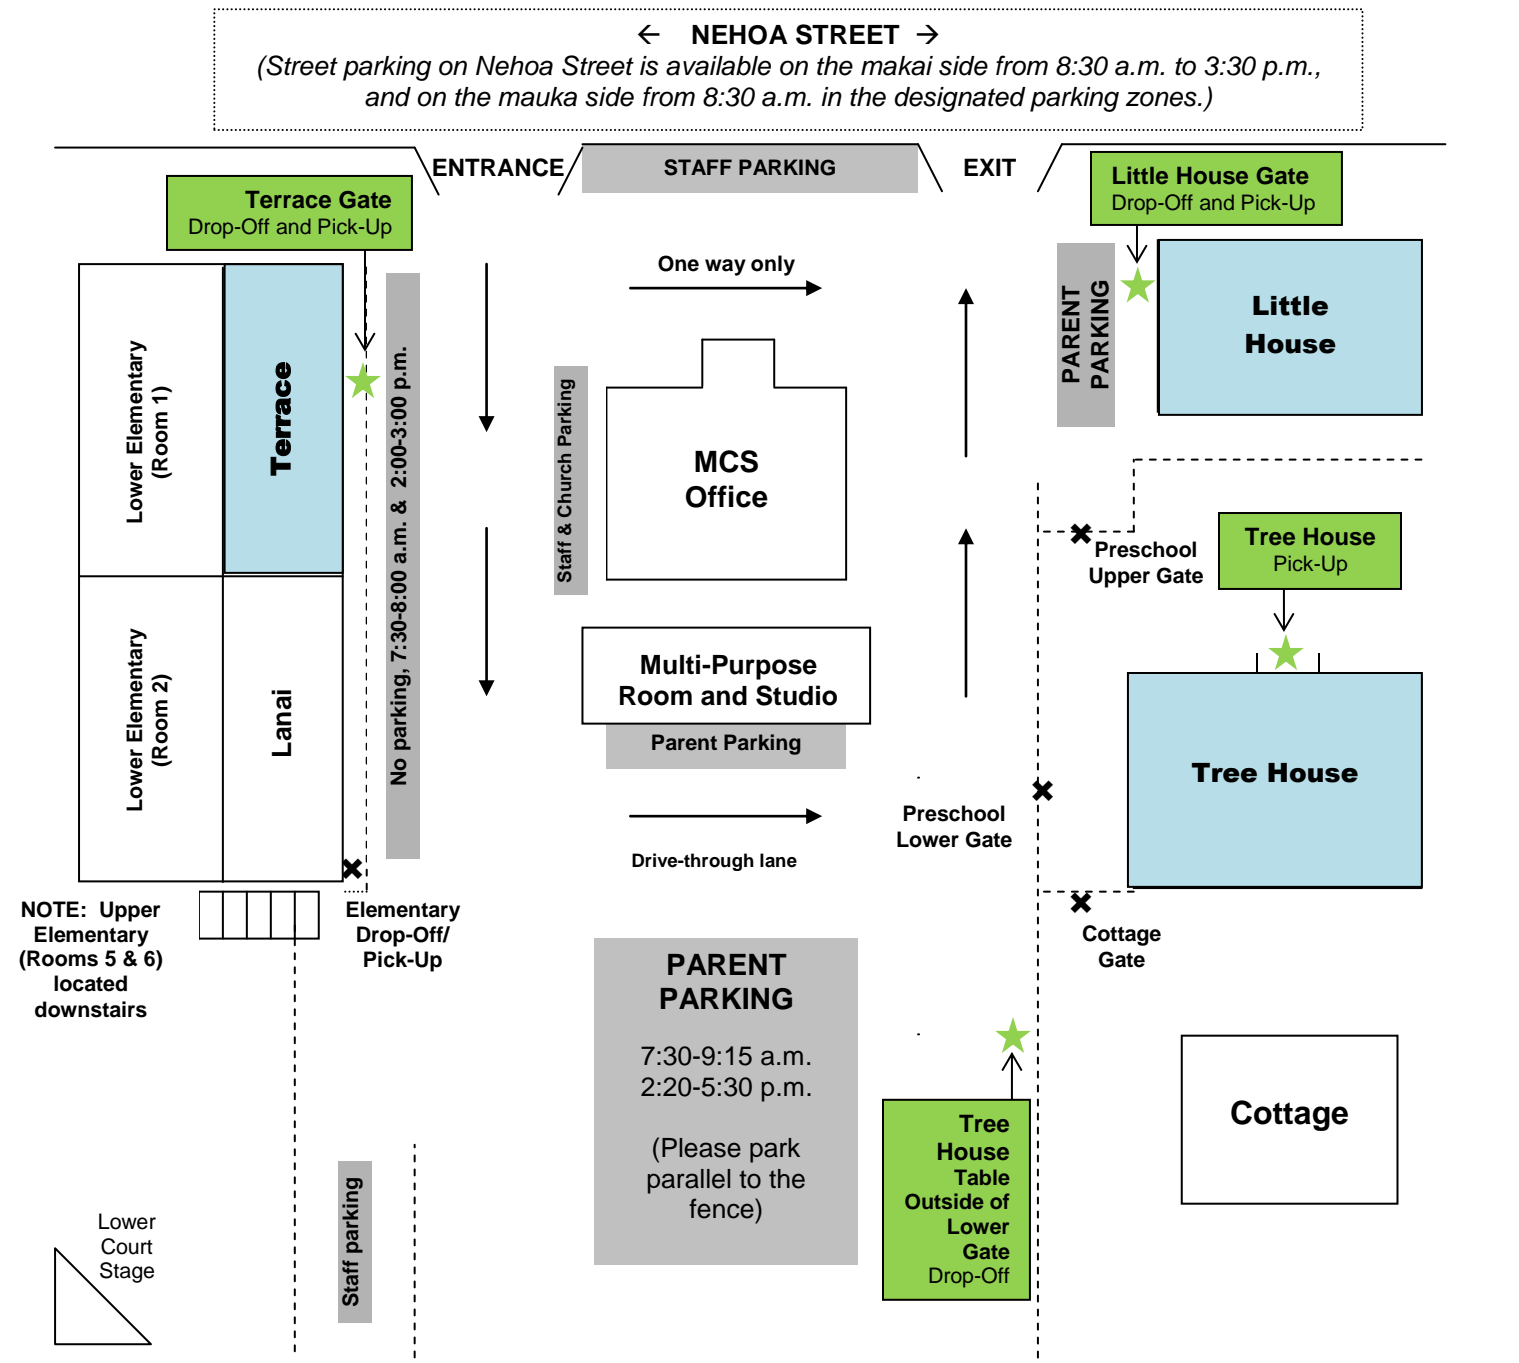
← NEHOA STREET →
(Street parking on Nehoa Street is available on the makai side from 8:30 a.m. to 3:30 p.m., and on the mauka side from 8:30 a.m. in the designated parking zones.)

ENTRANCE
STAFF PARKING
EXIT

Terrace Gate
Drop-Off and Pick-Up

Little House Gate
Drop-Off and Pick-Up

Lower Elementary (Room 1)
Terrace
No parking, 7:30-8:00 a.m. & 2:00-3:00 p.m.
One way only
Staff & Church Parking
MCS Office
PARENT PARKING
Little House

Preschool Upper Gate
Tree House
Pick-Up

Lower Elementary (Room 2)
Lanai
Multi-Purpose Room and Studio
Parent Parking
Tree House

Drive-through lane
Preschool Lower Gate

NOTE: Upper Elementary (Rooms 5 & 6) located downstairs
Elementary Drop-Off/ Pick-Up
Cottage Gate

PARENT PARKING
7:30-9:15 a.m.
2:20-5:30 p.m.
(Please park parallel to the fence)

Cottage

Tree House Table Outside of Lower Gate
Drop-Off

Lower Court Stage
Staff parking